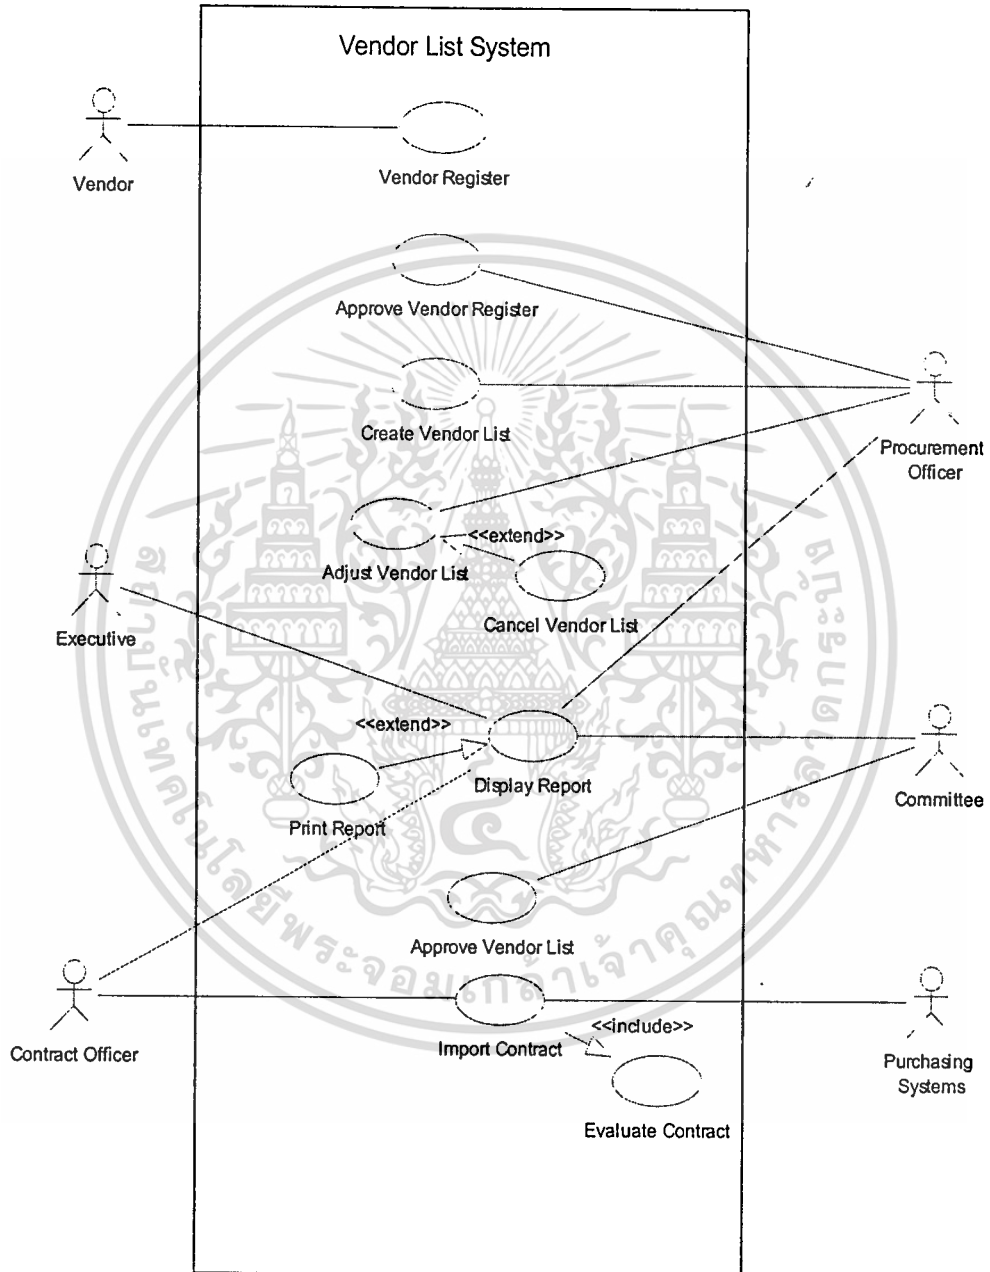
Vendor List System

Vendor

Vendor Register

Approve Vendor Register

Create Vendor List

Procurement Officer

Adjust Vendor List

<<extend>>

Cancel Vendor List

Executive

<<extend>>

Display Report

Print Report

Committee

Approve Vendor List

Contract Officer

Import Contract

<<include>>

Evaluate Contract

Purchasing Systems